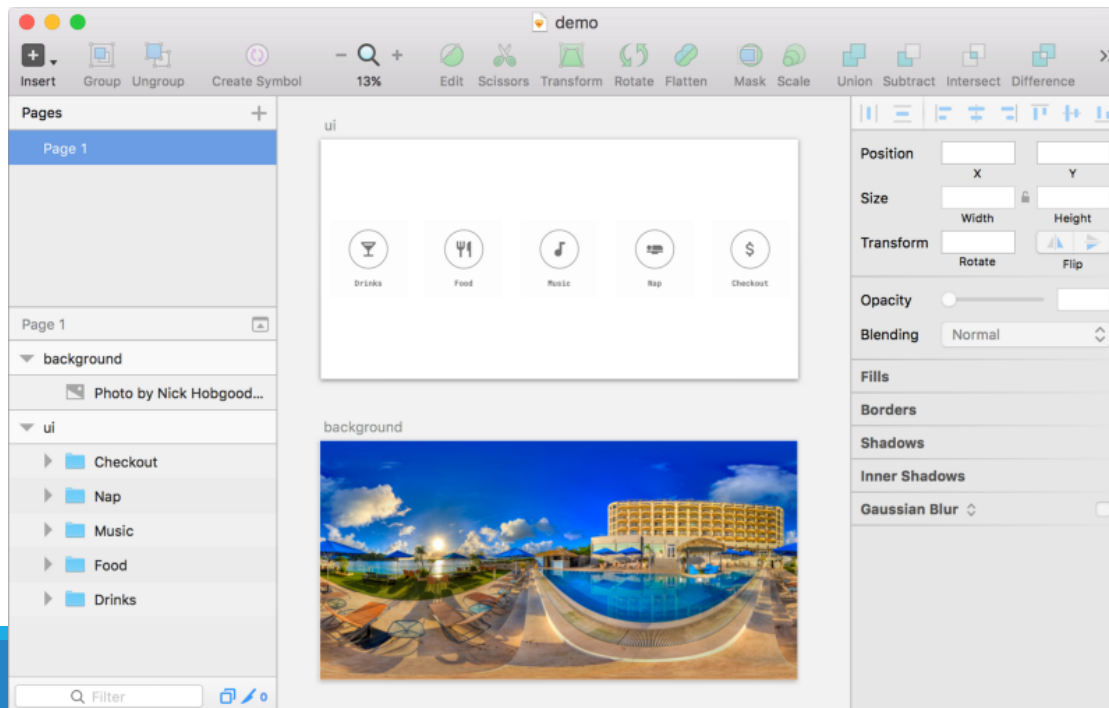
demo

Insert Group Ungroup Create Symbol − + 13% Edit Scissors Transform Rotate Flatten Mask Scale Union Subtract Intersect Difference

Pages +

Page 1

Page 1

background

Photo by Nick Hobgood...

ui

Checkout

Nap

Music

Food

Drinks

Filter

0

ui

Drinks Food Music Nap Checkout

background

Position X Y

Size Width Height

Transform Rotate Flip

Opacity

Blending Normal

Fills

Borders

Shadows

Inner Shadows

Gaussian Blur